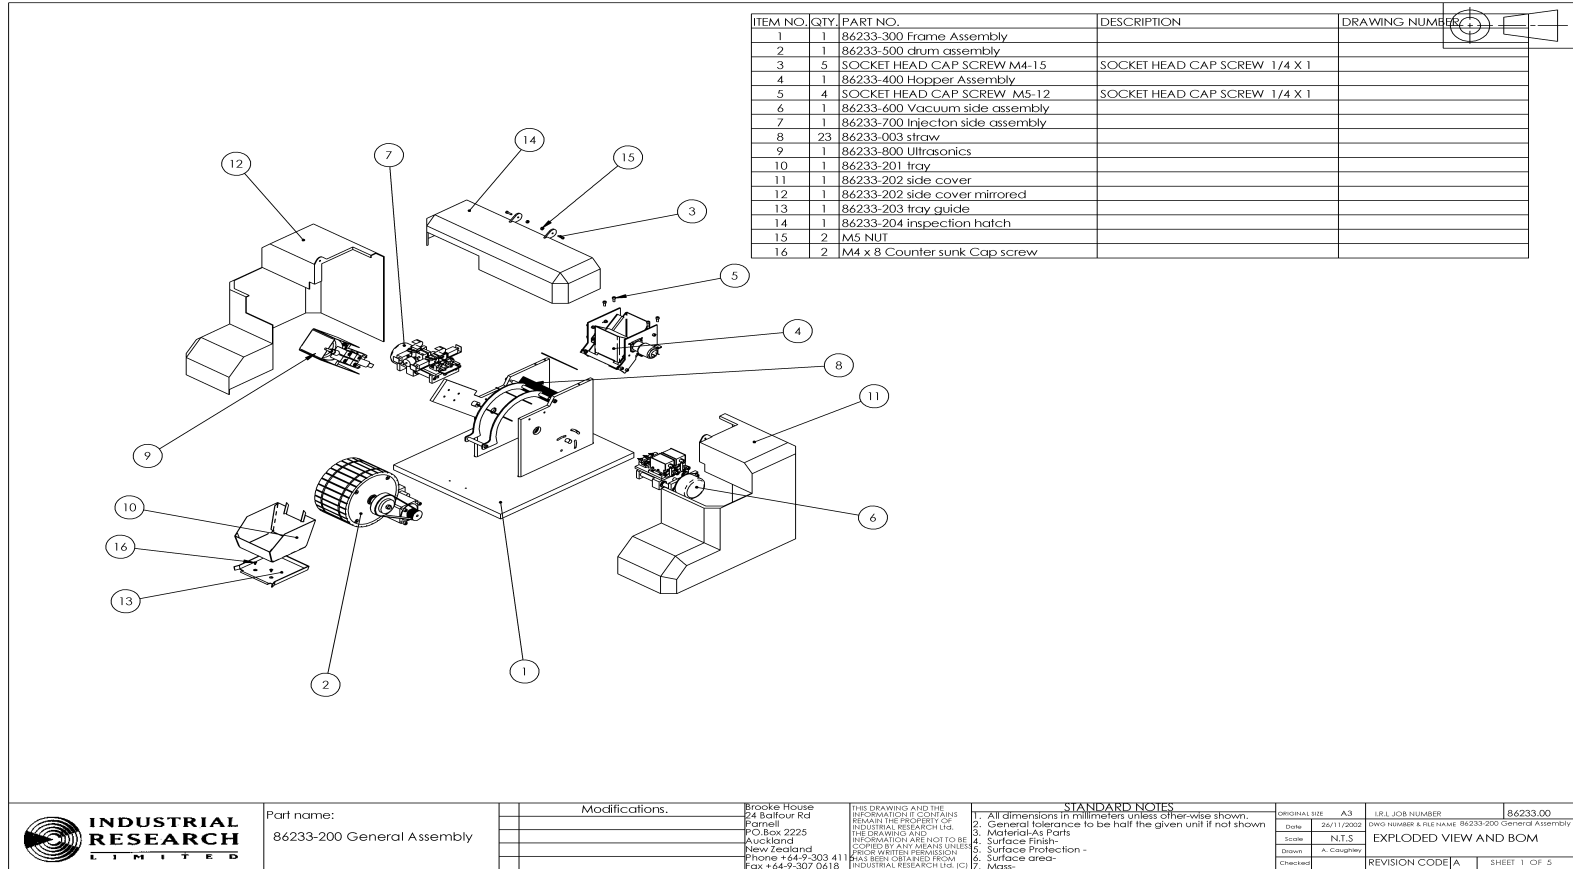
| ITEM NO. | QTY. | PART NO. | DESCRIPTION | DRAWING NUMBER |
|---|---|---|---|---|
| 1 | 1 | 86233-300 Frame Assembly | | |
| 2 | 1 | 86233-500 drum assembly | | |
| 3 | 5 | SOCKET HEAD CAP SCREW M4-15 | SOCKET HEAD CAP SCREW 1/4 X 1 | |
| 4 | 1 | 86233-400 Hopper Assembly | | |
| 5 | 4 | SOCKET HEAD CAP SCREW M5-12 | SOCKET HEAD CAP SCREW 1/4 X 1 | |
| 6 | 1 | 86233-600 Vacuum side assembly | | |
| 7 | 1 | 86233-700 Injecton side assembly | | |
| 8 | 23 | 86233-003 straw | | |
| 9 | 1 | 86233-800 Ultrasonics | | |
| 10 | 1 | 86233-201 tray | | |
| 11 | 1 | 86233-202 side cover | | |
| 12 | 1 | 86233-202 side cover mirrored | | |
| 13 | 1 | 86233-203 tray guide | | |
| 14 | 1 | 86233-204 inspection hatch | | |
| 15 | 2 | M5 NUT | | |
| 16 | 2 | M4 x 8 Counter sunk Cap screw | | |

12 7 14 15 3 5 4 8 11 9 6 10 16 13 2 1

INDUSTRIAL RESEARCH LIMITED

Part name:
86233-200 General Assembly

Modifications.

Brooke House
24 Balfour Rd
Parnell
P.O.Box 2225
Auckland
New Zealand
Phone +64-9-303 4116
Fax +64-9-307 0618

THIS DRAWING AND THE INFORMATION IT CONTAINS REMAIN THE PROPERTY OF INDUSTRIAL RESEARCH Ltd. THE DRAWING AND INFORMATION ARE NOT TO BE COPIED BY ANY MEANS UNLESS PRIOR WRITTEN PERMISSION HAS BEEN OBTAINED FROM INDUSTRIAL RESEARCH Ltd. (C)

STANDARD NOTES
1. All dimensions in millimeters unless other-wise shown.
2. General tolerance to be half the given unit if not shown
3. Material-As Parts
4. Surface Finish-
5. Surface Protection -
6. Surface area-
7. Mass-

ORIGINAL SIZE A3
Date 26/11/2002
Scale N.T.S
Drawn A. Caughley
Checked

I.R.L JOB NUMBER 86233.00
DWG NUMBER & FILE NAME 86233-200 General Assembly
EXPLODED VIEW AND BOM
REVISION CODE A SHEET 1 OF 5